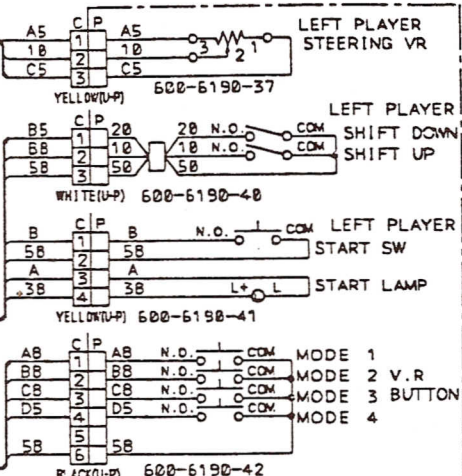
C P
A5 1 A5
1B 2 1B
C5 3 C5
3 2 1
LEFT PLAYER STEERING VR
YELLOW(U-P) 600-6190-37

C P
B5 1 2B
BB 2 1B
5B 3 5B
2B N.O. COM
1B N.O. COM
5B
LEFT PLAYER
SHIFT DOWN
SHIFT UP
WHITE(U-P) 600-6190-40

C P
B 1 B
5B 2 5B
A 3 A
3B 4 3B
N.O. COM
L+ L
LEFT PLAYER
START SW
START LAMP
YELLOW(U-P) 600-6190-41

C P
AB 1 AB
BB 2 BB
C8 3 C8
D5 4 D5
5B 5 5B
6
N.O. COM
N.O. COM
N.O. COM
N.O. COM
MODE 1
MODE 2 V.R
MODE 3 BUTTON
MODE 4
BLACK(U-P) 600-6190-42